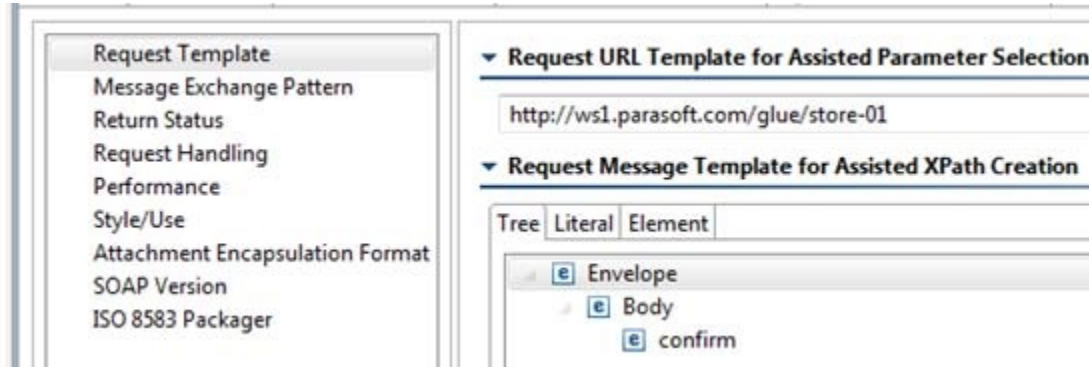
Request Template
Message Exchange Pattern
Return Status
Request Handling
Performance
Style/Use
Attachment Encapsulation Format
SOAP Version
ISO 8583 Packager

Request URL Template for Assisted Parameter Selection

http://ws1.parasoft.com/glue/store-01

Request Message Template for Assisted XPath Creation

Tree | Literal | Element

e Envelope
e Body
e confirm